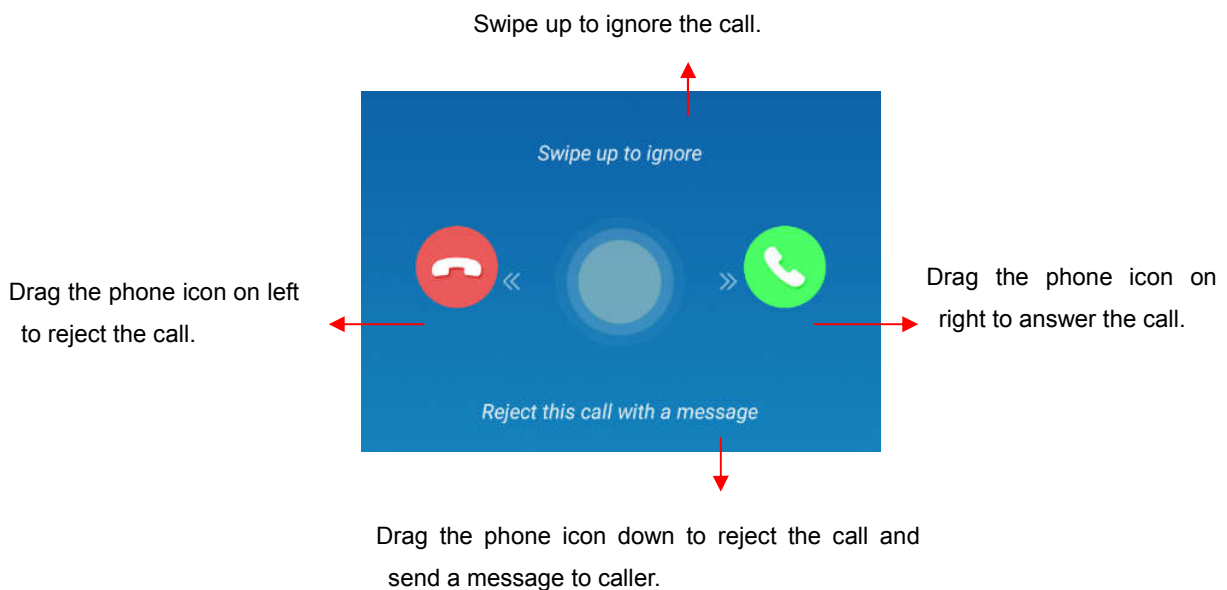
Swipe up to ignore the call.

Swipe up to ignore

Drag the phone icon on left to reject the call.

Drag the phone icon on right to answer the call.

Reject this call with a message

Drag the phone icon down to reject the call and send a message to caller.